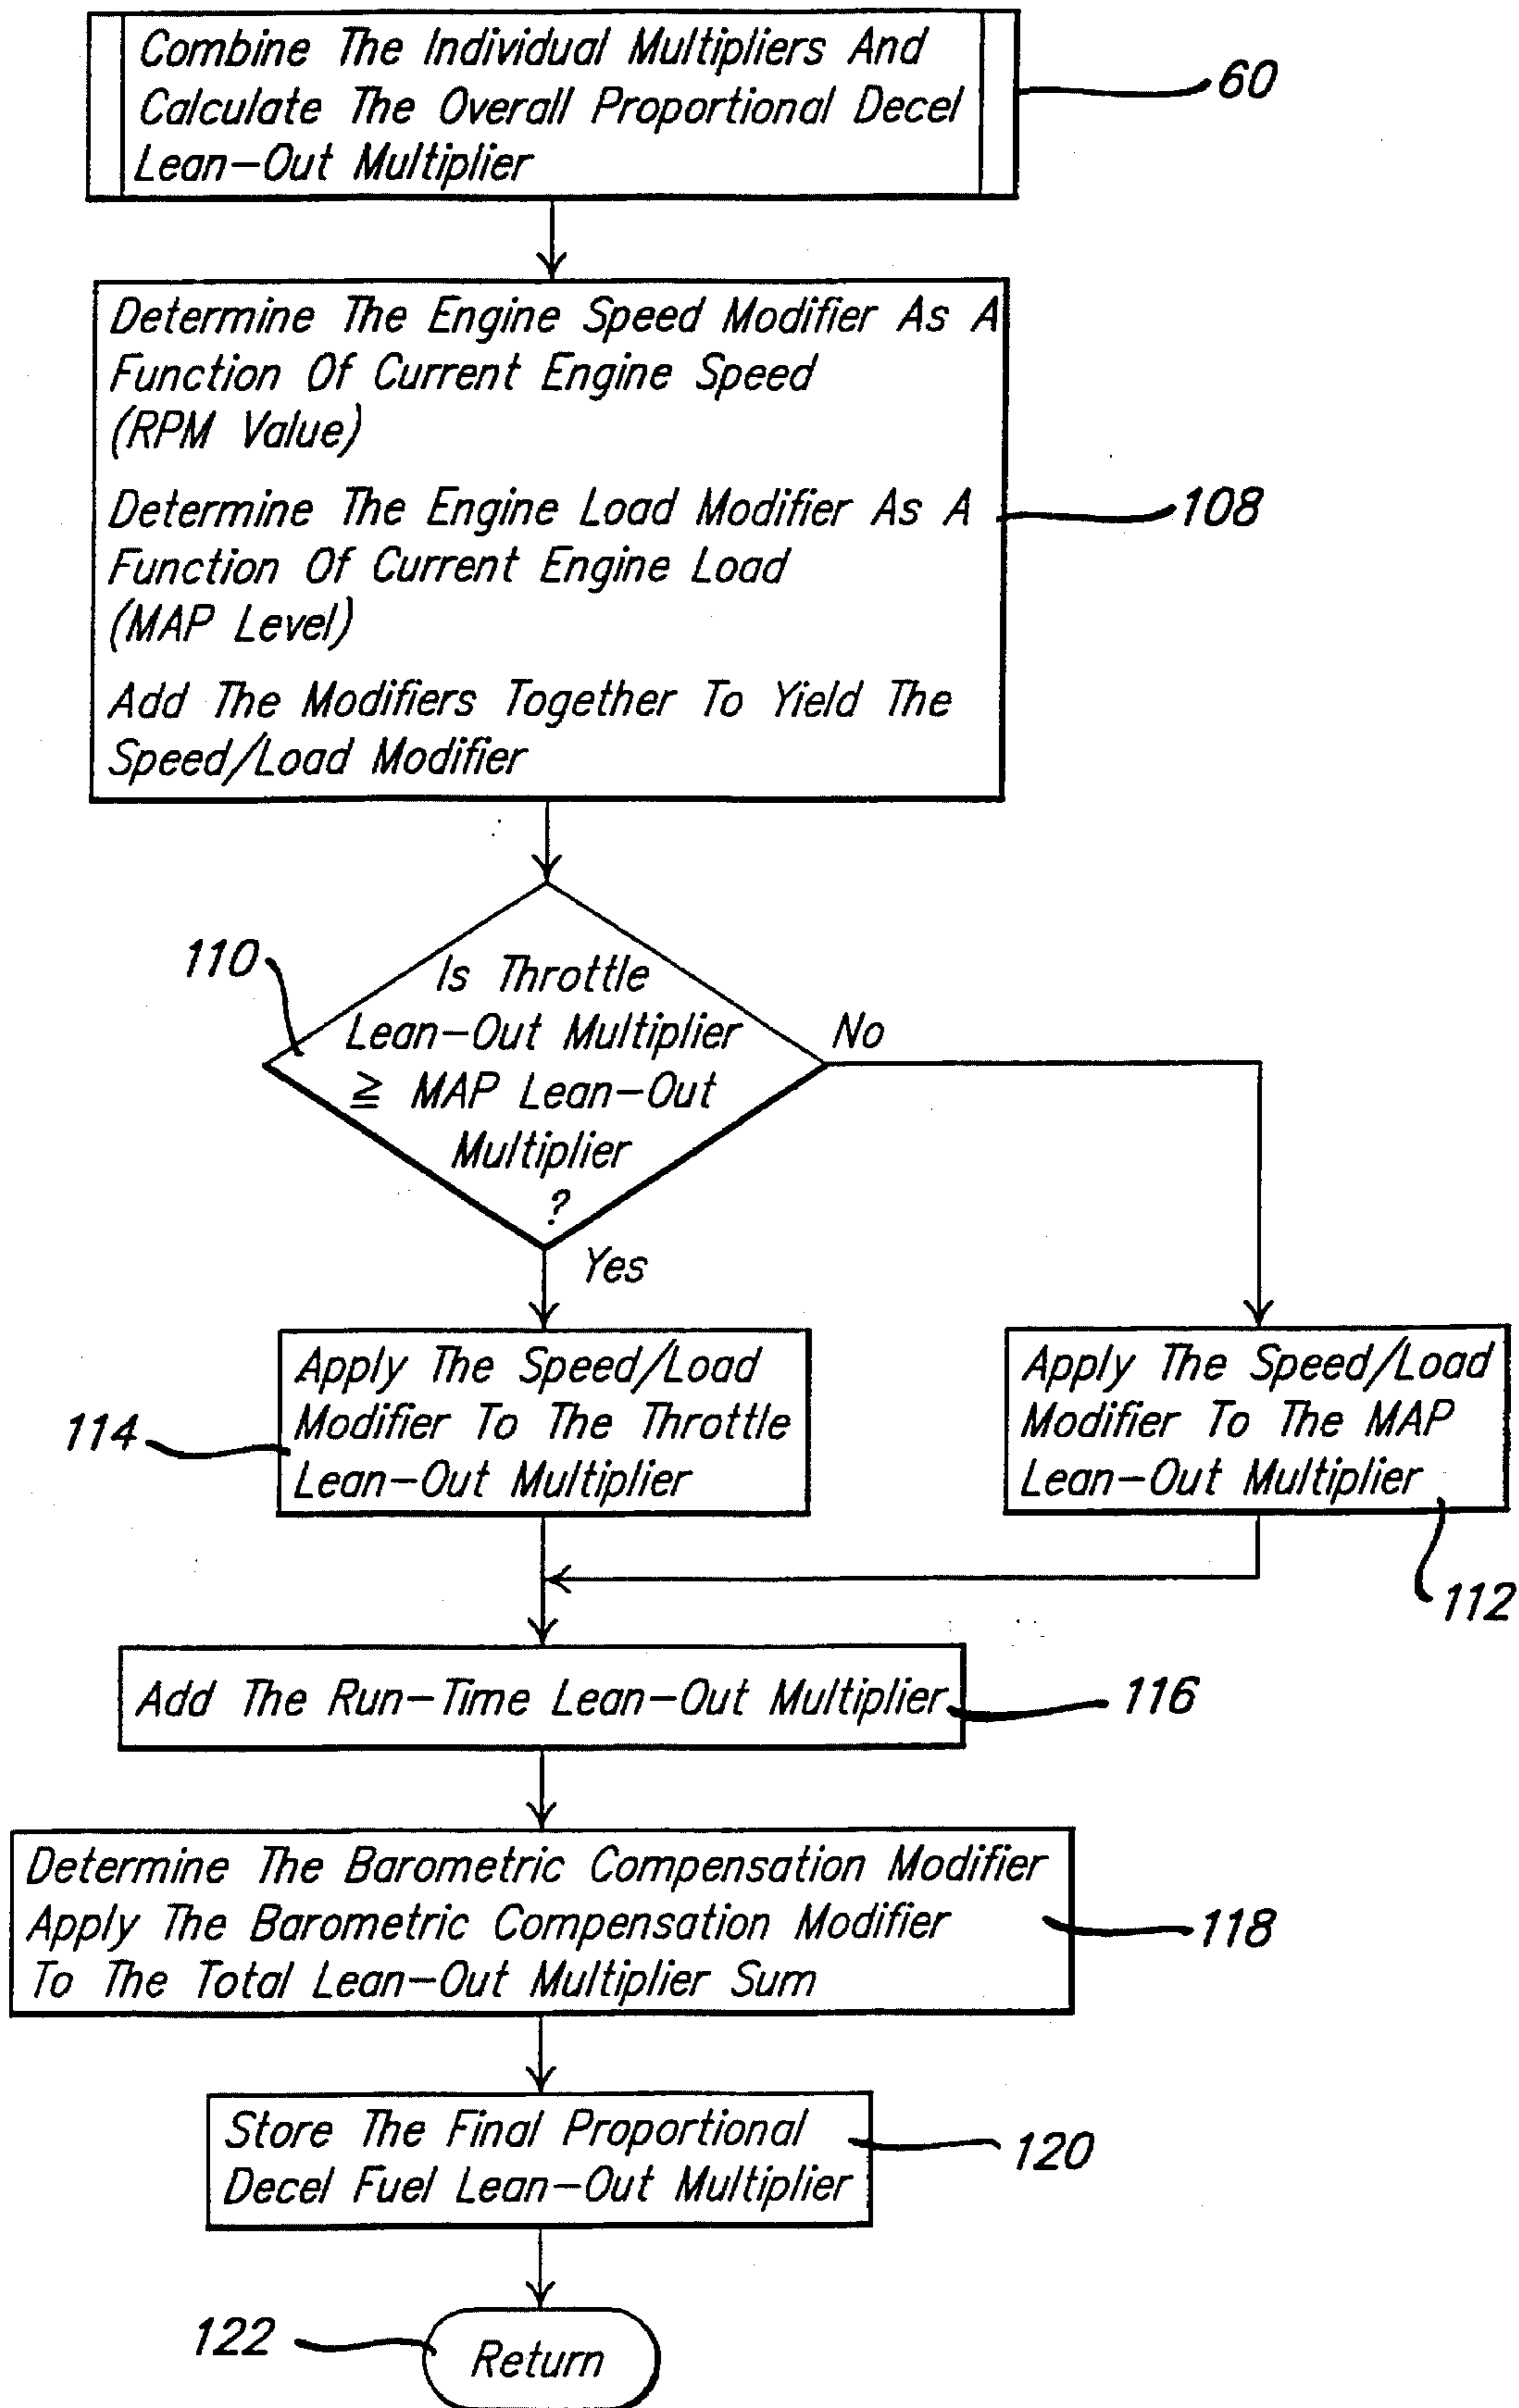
Combine The Individual Multipliers And Calculate The Overall Proportional Decel Lean–Out Multiplier

60

Determine The Engine Speed Modifier As A Function Of Current Engine Speed (RPM Value)

Determine The Engine Load Modifier As A Function Of Current Engine Load (MAP Level)

Add The Modifiers Together To Yield The Speed/Load Modifier

108

110

Is Throttle Lean–Out Multiplier $\geqq$ MAP Lean–Out Multiplier ?

No

Yes

Apply The Speed/Load Modifier To The Throttle Lean–Out Multiplier

114

Apply The Speed/Load Modifier To The MAP Lean–Out Multiplier

112

Add The Run–Time Lean–Out Multiplier

116

Determine The Barometric Compensation Modifier
Apply The Barometric Compensation Modifier To The Total Lean–Out Multiplier Sum

118

Store The Final Proportional Decel Fuel Lean–Out Multiplier

120

122

Return